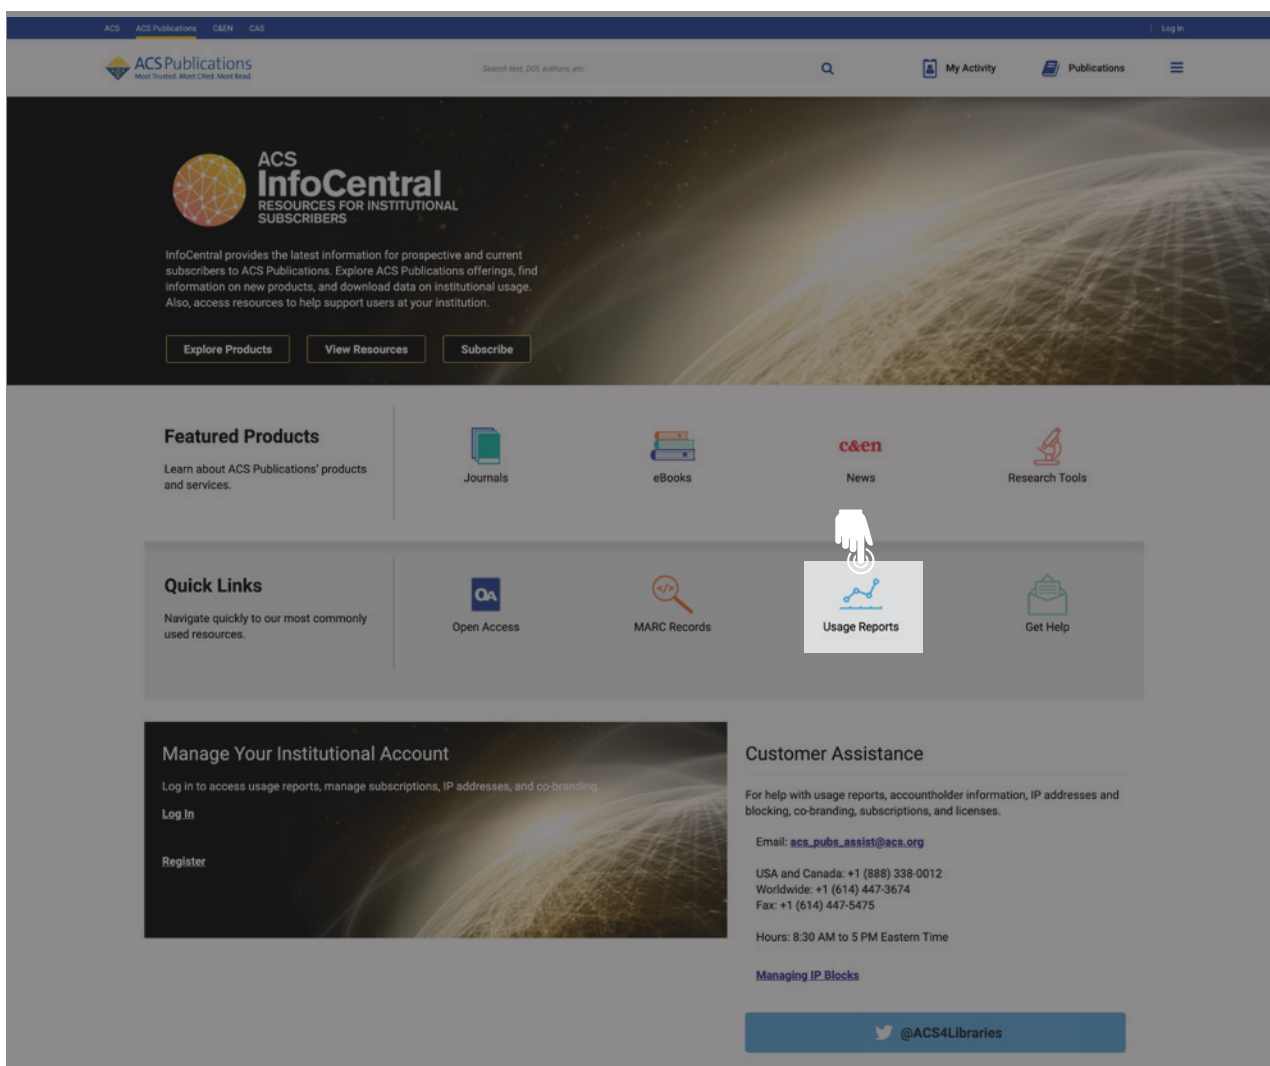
ACS ACS Publications C&EN CAS

Log In

ACS Publications
Most Trusted. Most Cited. Most Read.

Search text, DOI, authors, etc.

My Activity

Publications

ACS
InfoCentral
RESOURCES FOR INSTITUTIONAL SUBSCRIBERS

InfoCentral provides the latest information for prospective and current subscribers to ACS Publications. Explore ACS Publications offerings, find information on new products, and download data on institutional usage. Also, access resources to help support users at your institution.

Explore Products
View Resources
Subscribe

Featured Products

Learn about ACS Publications' products and services.

Journals
eBooks
c&en
News
Research Tools

Quick Links

Navigate quickly to our most commonly used resources.

OA
Open Access
MARC Records
Usage Reports
Get Help

Manage Your Institutional Account

Log in to access usage reports, manage subscriptions, IP addresses, and co-branding.

Log In

Register

Customer Assistance

For help with usage reports, accountholder information, IP addresses and blocking, co-branding, subscriptions, and licenses.

Email: acs_pubs_assist@acs.org

USA and Canada: +1 (888) 338-0012
Worldwide: +1 (614) 447-3674
Fax: +1 (614) 447-5475

Hours: 8:30 AM to 5 PM Eastern Time

Managing IP Blocks

@ACS4Libraries